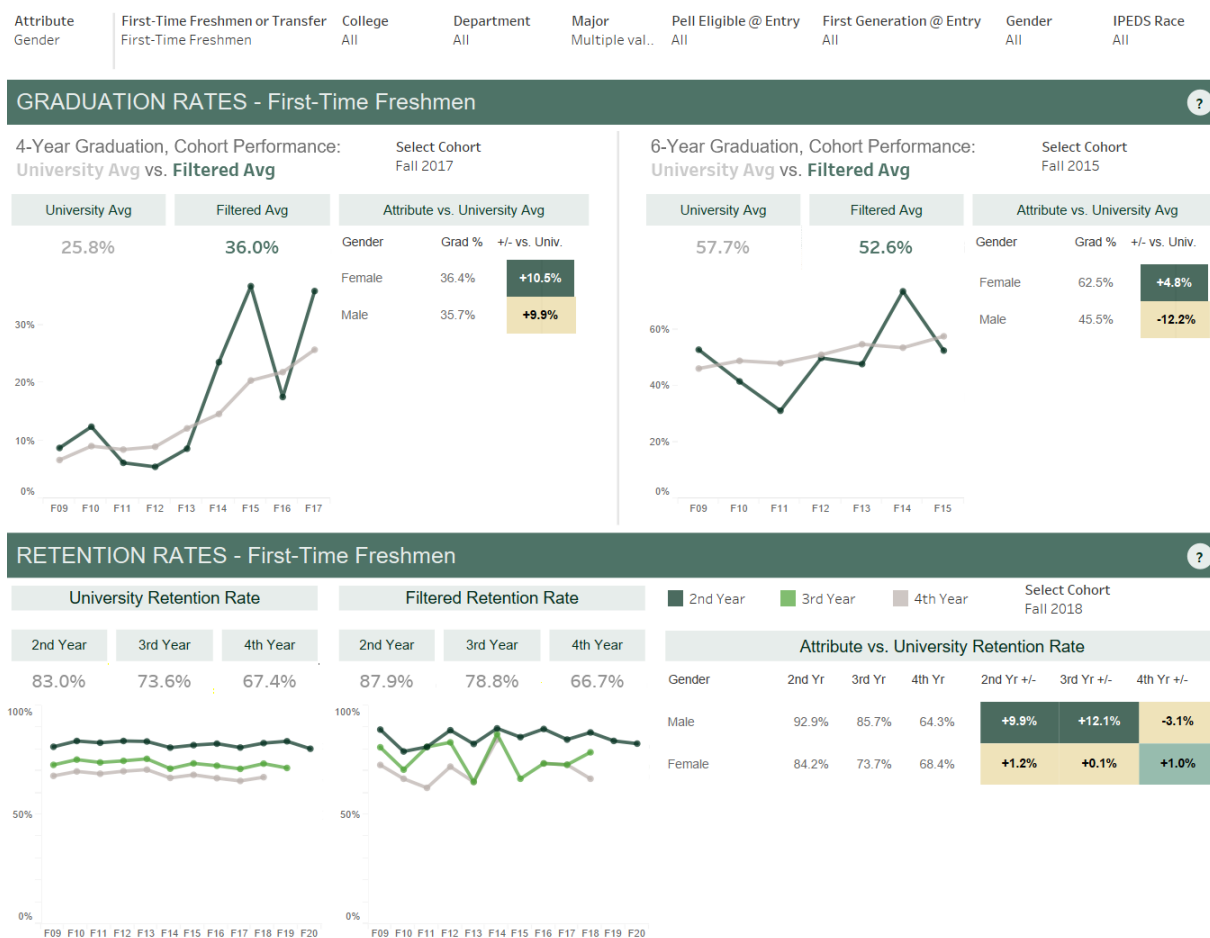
Attribute
Gender

First-Time Freshmen or Transfer
First-Time Freshmen

College
All

Department
All

Major
Multiple val..

Pell Eligible @ Entry
All

First Generation @ Entry
All

Gender
All

IPEDS Race
All

GRADUATION RATES - First-Time Freshmen

?

4-Year Graduation, Cohort Performance:
University Avg vs. Filtered Avg

Select Cohort
Fall 2017

University Avg
25.8%

Filtered Avg
36.0%

Attribute vs. University Avg

| Gender | Grad % | +/- vs. Univ. |
|---|---|---|
| Female | 36.4% | +10.5% |
| Male | 35.7% | +9.9% |

30%
20%
10%
0%
F09 F10 F11 F12 F13 F14 F15 F16 F17

6-Year Graduation, Cohort Performance:
University Avg vs. Filtered Avg

Select Cohort
Fall 2015

University Avg
57.7%

Filtered Avg
52.6%

Attribute vs. University Avg

| Gender | Grad % | +/- vs. Univ. |
|---|---|---|
| Female | 62.5% | +4.8% |
| Male | 45.5% | -12.2% |

60%
40%
20%
0%
F09 F10 F11 F12 F13 F14 F15

RETENTION RATES - First-Time Freshmen

?

University Retention Rate

2nd Year
83.0%

3rd Year
73.6%

4th Year
67.4%

Filtered Retention Rate

2nd Year
87.9%

3rd Year
78.8%

4th Year
66.7%

2nd Year
3rd Year
4th Year

Select Cohort
Fall 2018

Attribute vs. University Retention Rate

| Gender | 2nd Yr | 3rd Yr | 4th Yr | 2nd Yr +/- | 3rd Yr +/- | 4th Yr +/- |
|---|---|---|---|---|---|---|
| Male | 92.9% | 85.7% | 64.3% | +9.9% | +12.1% | -3.1% |
| Female | 84.2% | 73.7% | 68.4% | +1.2% | +0.1% | +1.0% |

100%
50%
0%
F09 F10 F11 F12 F13 F14 F15 F16 F17 F18 F19 F20

100%
50%
0%
F09 F10 F11 F12 F13 F14 F15 F16 F17 F18 F19 F20